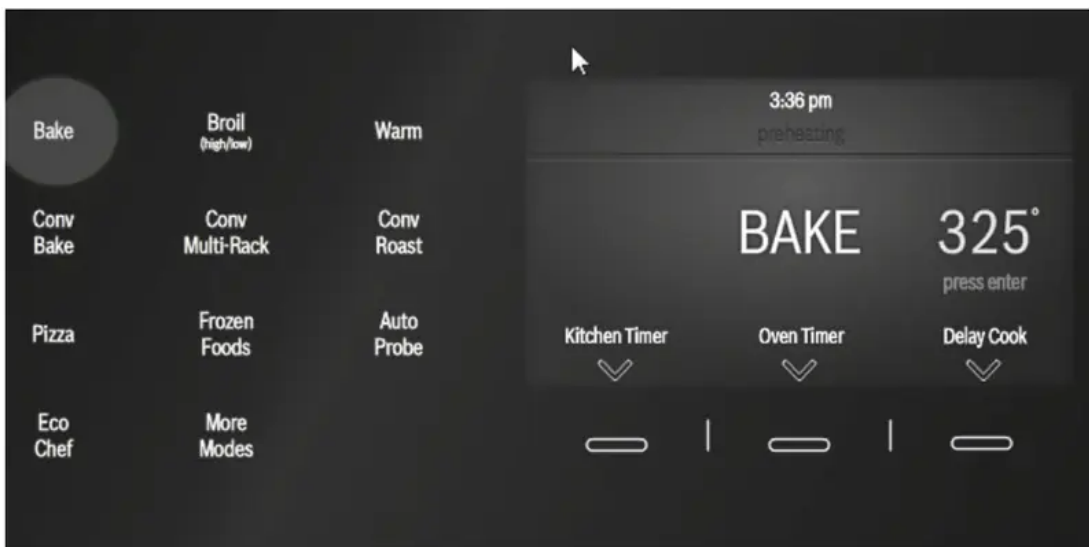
Bake

Broil
(high/low)

Warm

Conv
Bake

Conv
Multi-Rack

Conv
Roast

Pizza

Frozen
Foods

Auto
Probe

Eco
Chef

More
Modes

3:36 pm

preheating

BAKE

325°

press enter

Kitchen Timer

Oven Timer

Delay Cook